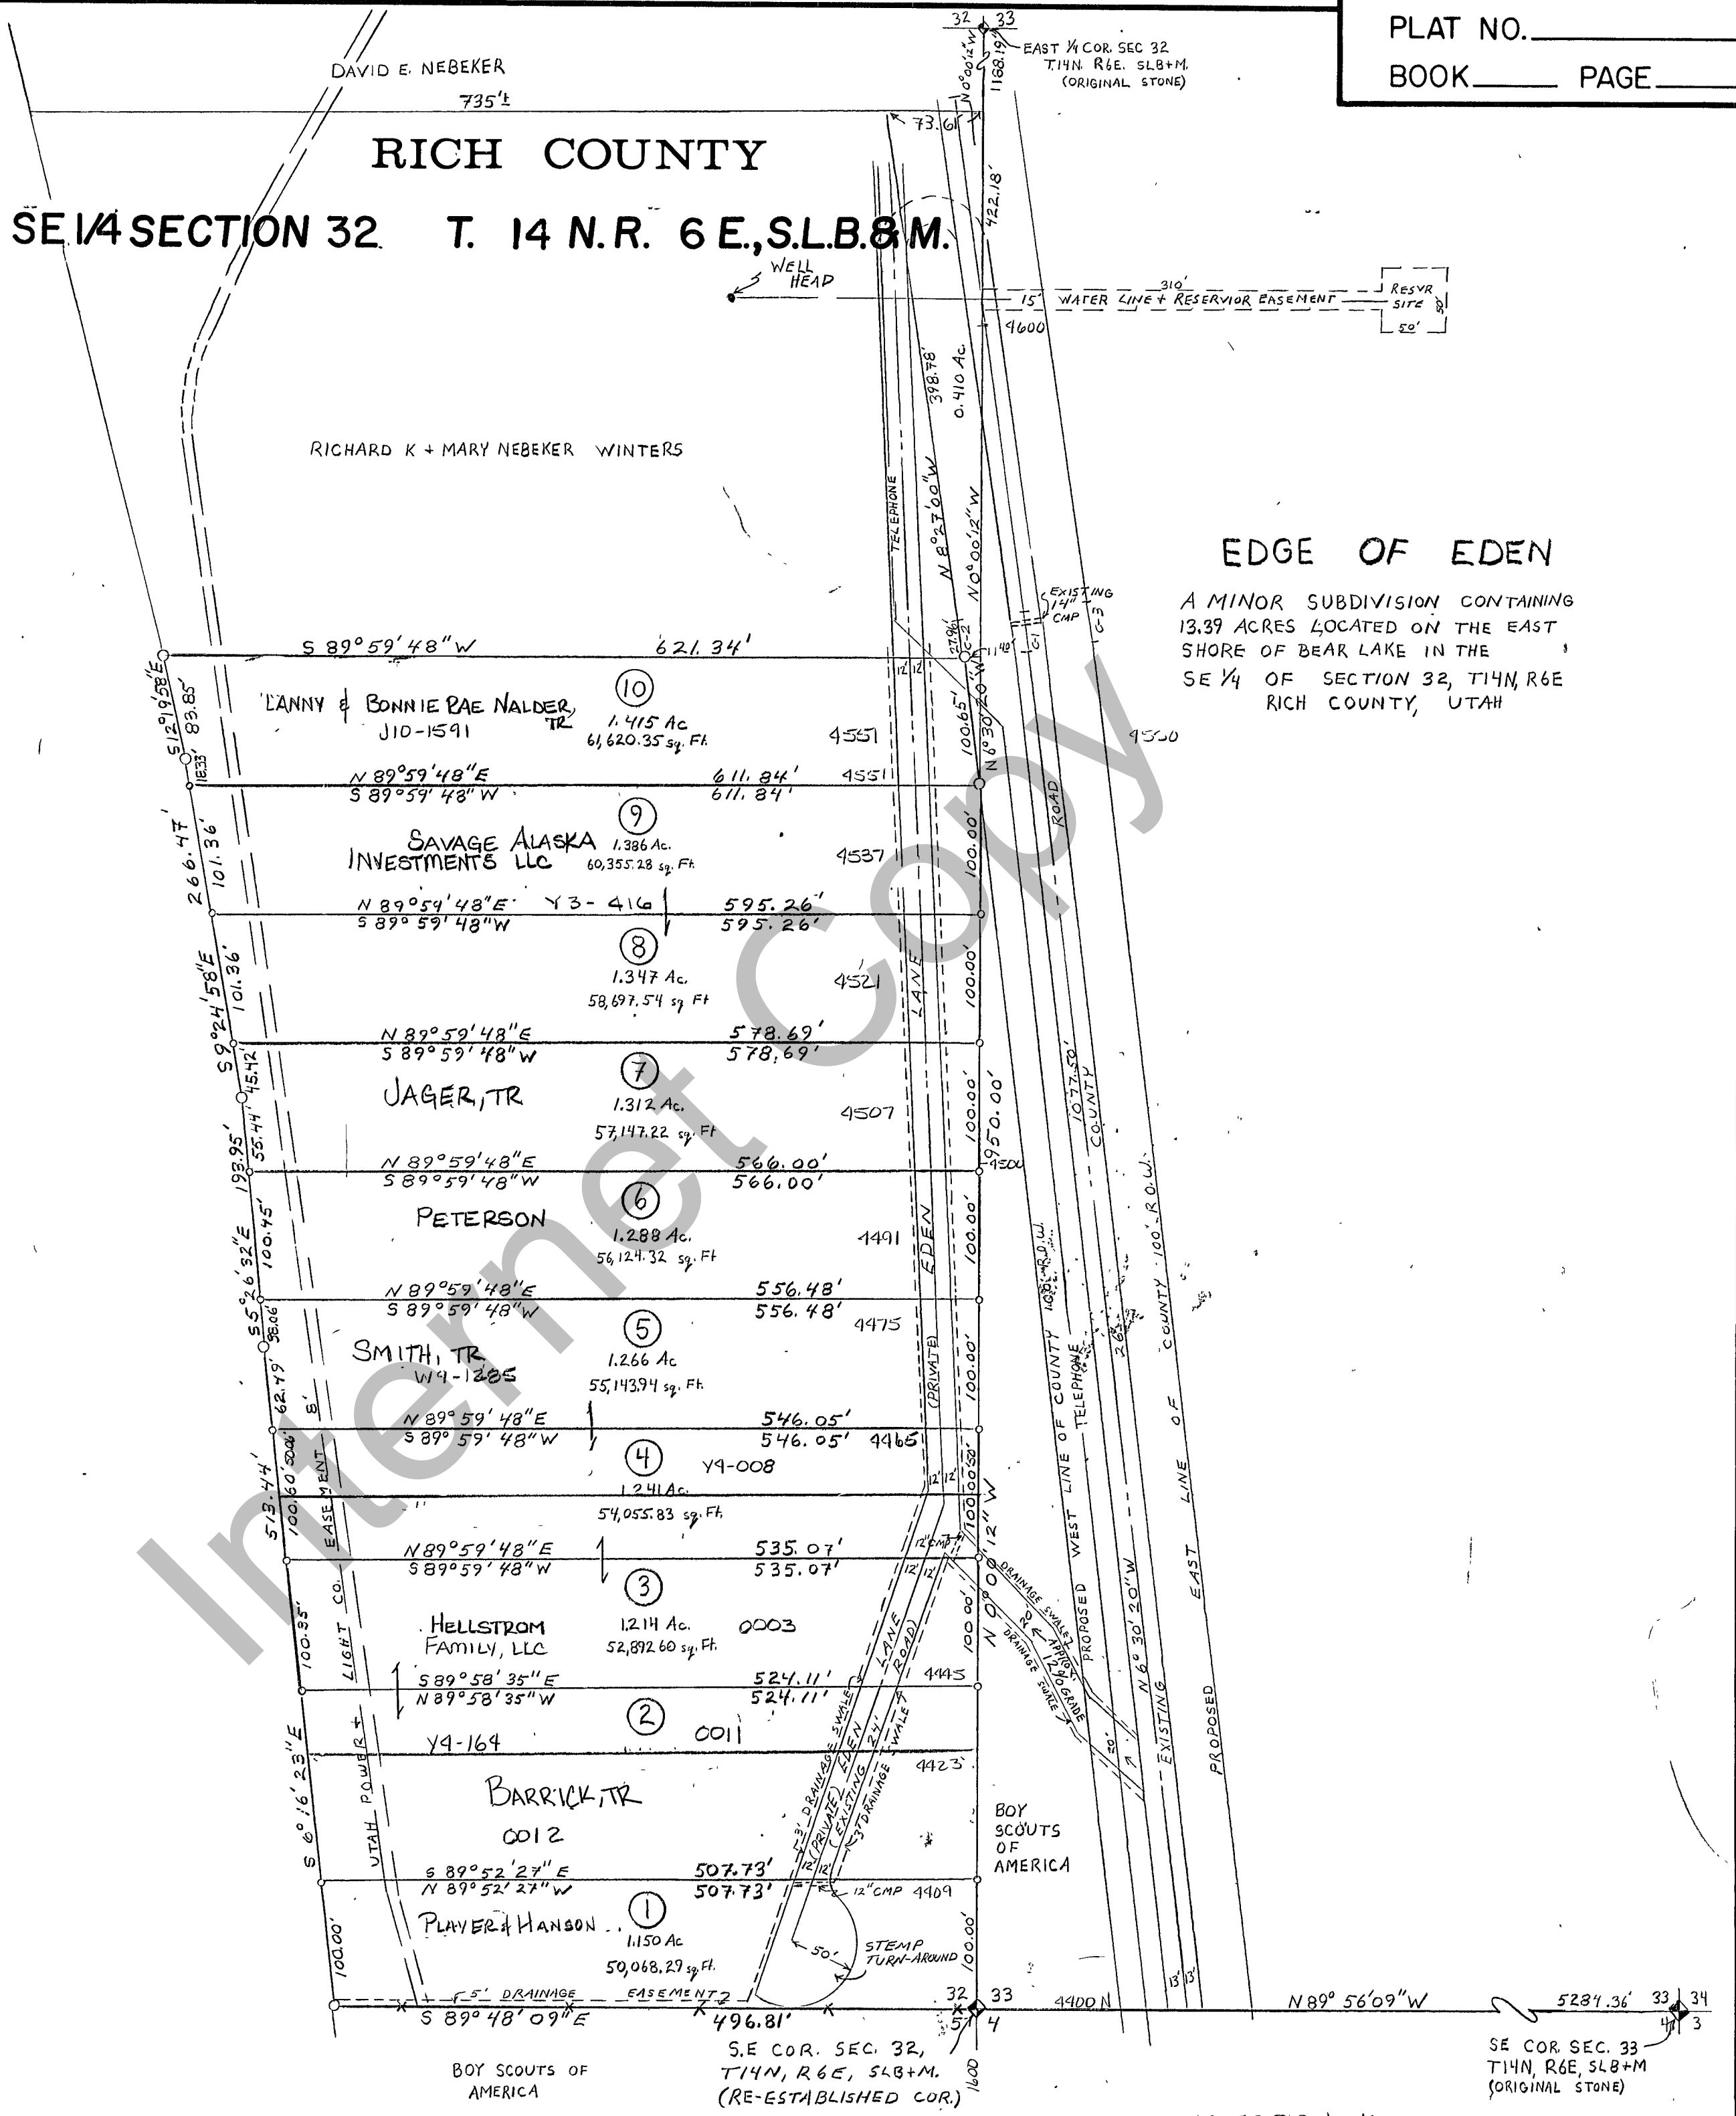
PLAT NO.
BOOK PAGE

RICH COUNTY

SE 1/4 SECTION 32 T. 14 N. R. 6 E., S.L.B.&M.

DAVID E. NEBEKER
735'±
73.61
32 33
EAST 1/4 COR. SEC 32 T.14N. R6E. SLB+M. (ORIGINAL STONE)
N 0°00'12" W 1168.19'
422.18'
WELL HEAD
310'
15' WATER LINE + RESERVIOR EASEMENT
RESVR SITE
50'
50'
4600
398.78'
0.410 Ac.
RICHARD K + MARY NEBEKER WINTERS
TELEPHONE
N 8°27'00" W
N 0°00'12" W
EDGE OF EDEN
A MINOR SUBDIVISION CONTAINING 13.39 ACRES LOCATED ON THE EAST SHORE OF BEAR LAKE IN THE SE 1/4 OF SECTION 32, T14N, R6E RICH COUNTY, UTAH
EXISTING 14" CMP
C-1 C-2 C-3
S 89°59'48" W 621.34'
S 12°19'58" E 83.85'
18.33'
10
LANNY & BONNIE RAE NALDER, TR
J10-1591
1.415 Ac 61,620.35 sq. Ft.
4551
4550
100.65'
N 6°30'20" W
N 89°59'48" E 611.84'
S 89°59'48" W 611.84'
4551
266.47'
101.36'
9
SAVAGE ALASKA INVESTMENTS LLC
1.386 Ac. 60,355.28 sq. Ft.
4537
100.00'
ROAD
N 89°59'48" E Y3-416 595.26'
S 89°59'48" W 595.26'
S 9°24'58" E 101.36'
8
1.347 Ac. 58,697.54 sq Ft
4521
100.00'
LANE
N 89°59'48" E 578.69'
S 89°59'48" W 578.69'
45.42'
7
JAGER, TR
1.312 Ac. 57,147.22 sq. Ft
4507
100.00'
950.00'
1077.50'
COUNTY
193.95'
55.44'
N 89°59'48" E 566.00'
S 89°59'48" W 566.00'
4500
6
PETERSON
1.288 Ac. 56,124.32 sq. Ft
4491
S 5°26'32" E 100.45'
100.00'
EDEN
N 89°59'48" E 556.48'
S 89°59'48" W 556.48'
38.06'
5
SMITH, TR
W4-1285
1.266 Ac 55,143.94 sq. Ft.
4475
(PRIVATE)
100.00'
62.49'
8'
N 89°59'48" E 546.05'
S 89°59'48" W 546.05' 4465
4
Y4-008
1.241 Ac. 54,055.83 sq. Ft.
513.44'
100.60'
50.00'
50.00'
EASEMENT
12' 12'
100
N 0°00'12" W
12" CMP
N 89°59'48" E 535.07'
S 89°59'48" W 535.07'
3
HELLSTROM FAMILY, LLC
1.214 Ac. 52,892.60 sq. Ft.
0003
100.00'
100.35'
CO.
LIGHT
DRAINAGE SWALE
APPROX. 10% GRADE
DRAINAGE SWALE
WEST LINE OF COUNTY
TELEPHONE
PROPOSED
100' R.O.W.
COUNTY 100' R.O.W.
EAST LINE OF
N 6°30'20" W
EXISTING
PROPOSED
S 89°58'35" E 524.11'
N 89°58'35" W 524.11'
4445
2
0011
Y4-164
LANE ROAD
EDEN (PRIVATE) 3' DRAINAGE SWALE
EXISTING 24'
3' DRAINAGE SWALE
4423
BARRICK, TR
0012
S 6°16'23" E
UTAH POWER +
BOY SCOUTS OF AMERICA
S 89°52'27" E 507.73'
N 89°52'27" W 507.73'
12" CMP 4409
1
PLAYER & HANSON
1.150 Ac 50,068.29 sq. Ft.
100.00'
100.00'
50'
STEMP TURN-AROUND
5' DRAINAGE EASEMENT
S 89°48'09" E 496.81'
32 33
5 4
4400 N
N 89°56'09" W
5284.36'
33 34
4 3
1600
S.E COR. SEC. 32, T14N, R6E, SLB+M. (RE-ESTABLISHED COR.)
SE COR. SEC. 33 T14N, R6E, SLB+M (ORIGINAL STONE)
BOY SCOUTS OF AMERICA
Internet Copy